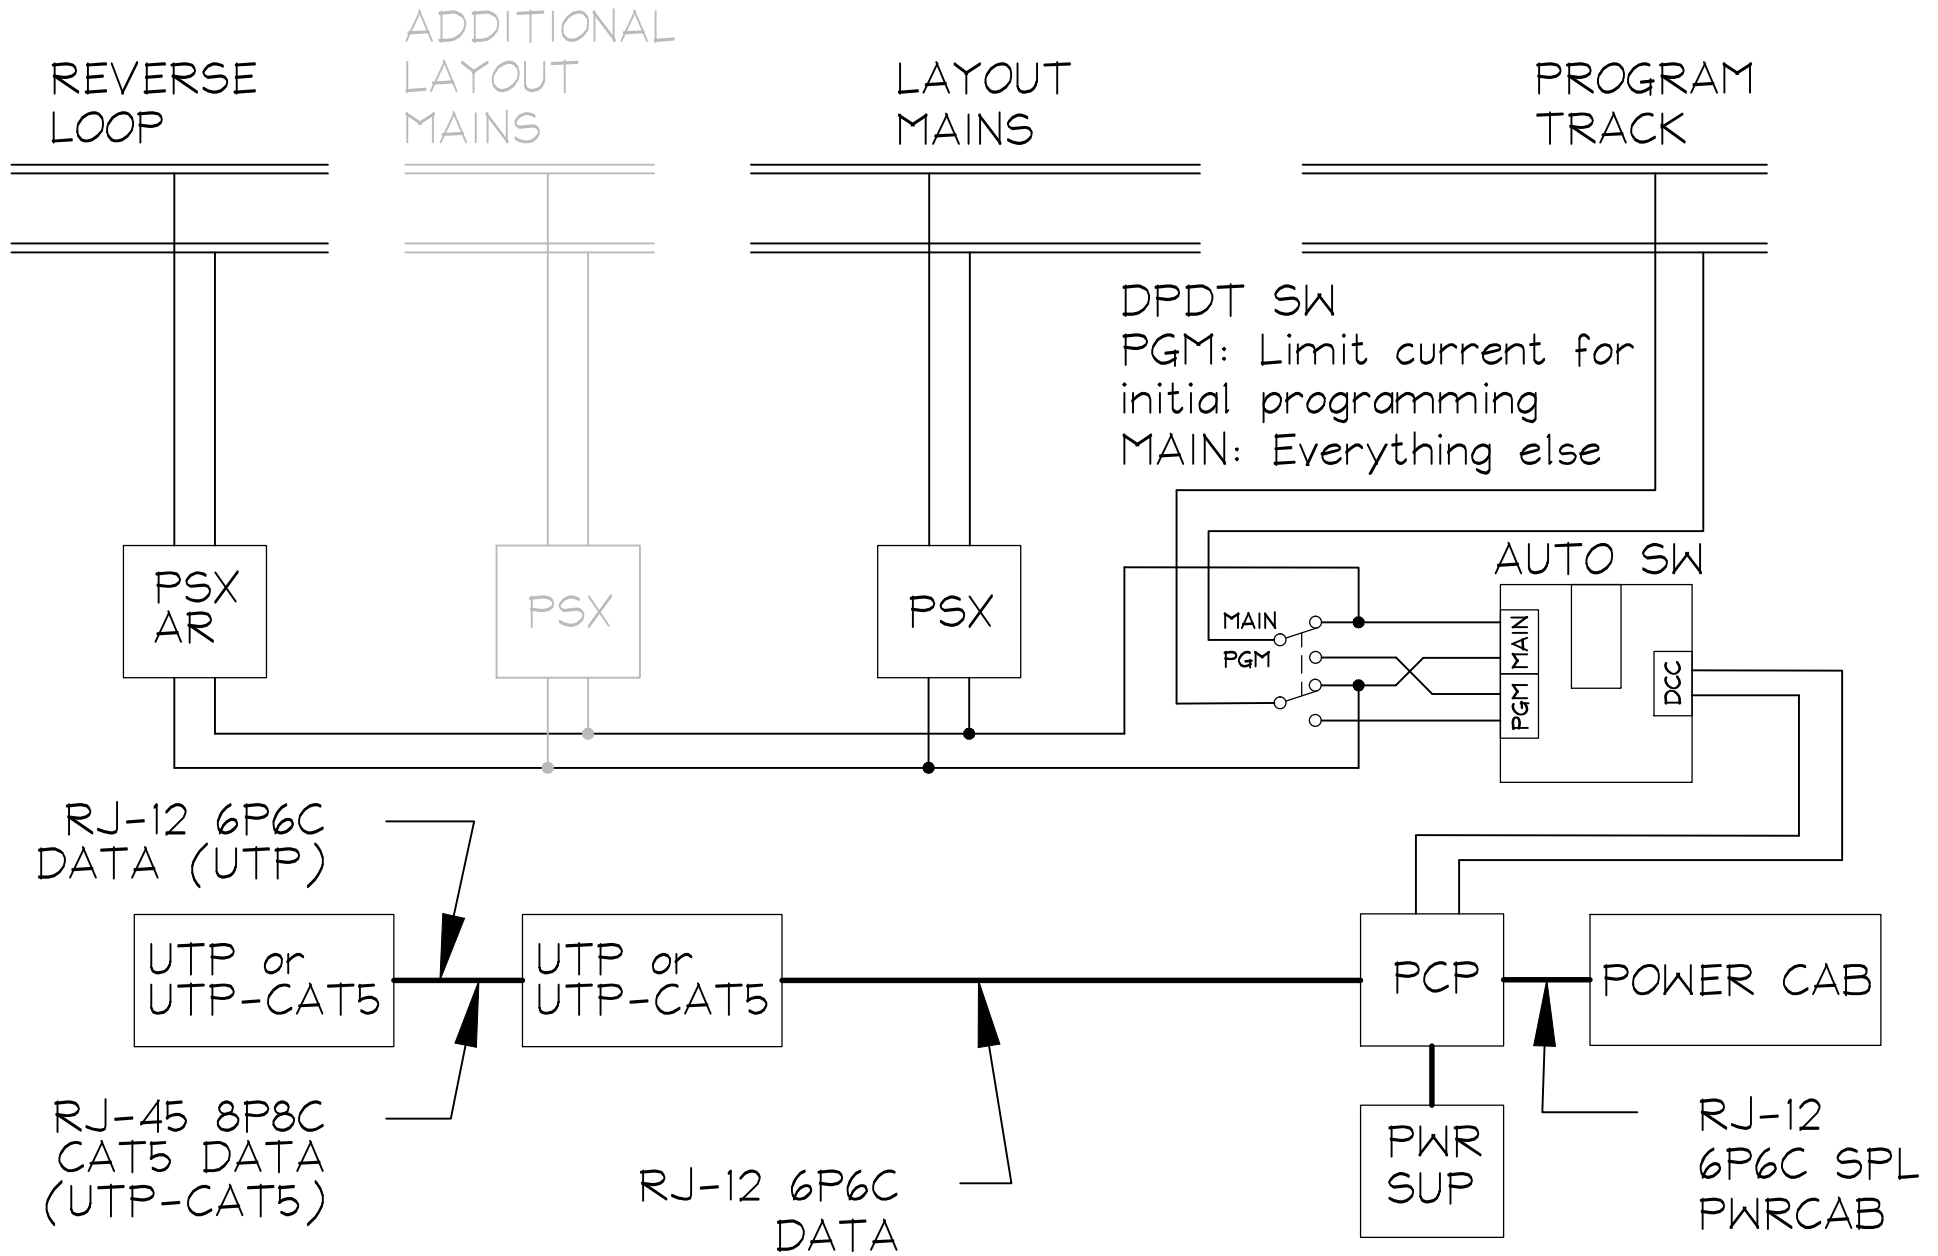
REVERSE LOOP

ADDITIONAL LAYOUT MAINS

LAYOUT MAINS

PROGRAM TRACK

DPDT SW
PGM: Limit current for initial programming
MAIN: Everything else

AUTO SW

PSX AR

PSX

PSX

MAIN

PGM

MAIN

PGM

DCC

RJ-12 6P6C DATA (UTP)

UTP or UTP-CAT5

UTP or UTP-CAT5

PCP

POWER CAB

RJ-45 8P8C CAT5 DATA (UTP-CAT5)

PWR SUP

RJ-12 6P6C SPL PWRCAB

RJ-12 6P6C DATA